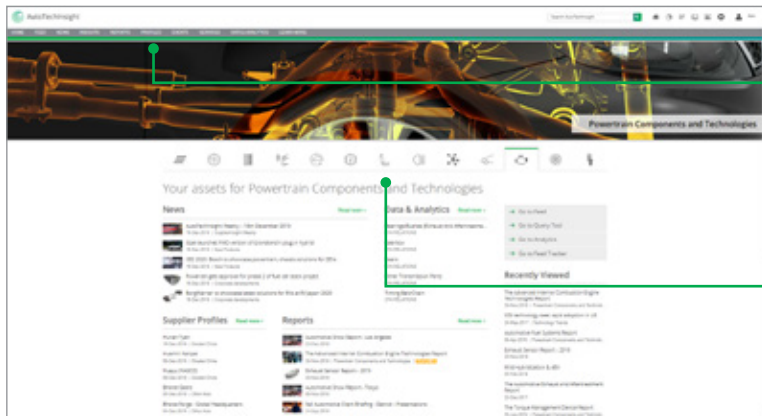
AutoTechInsight

Powertrain Components and Technologies

Your assets for Powertrain Components and Technologies

News

Read more

Data & Analytics

Read more

Go to Feed

Go to Query Tool

Go to Analytics

Go to Feed Tracker

Recently Viewed

Supplier Profiles

Read more

Reports

Read more